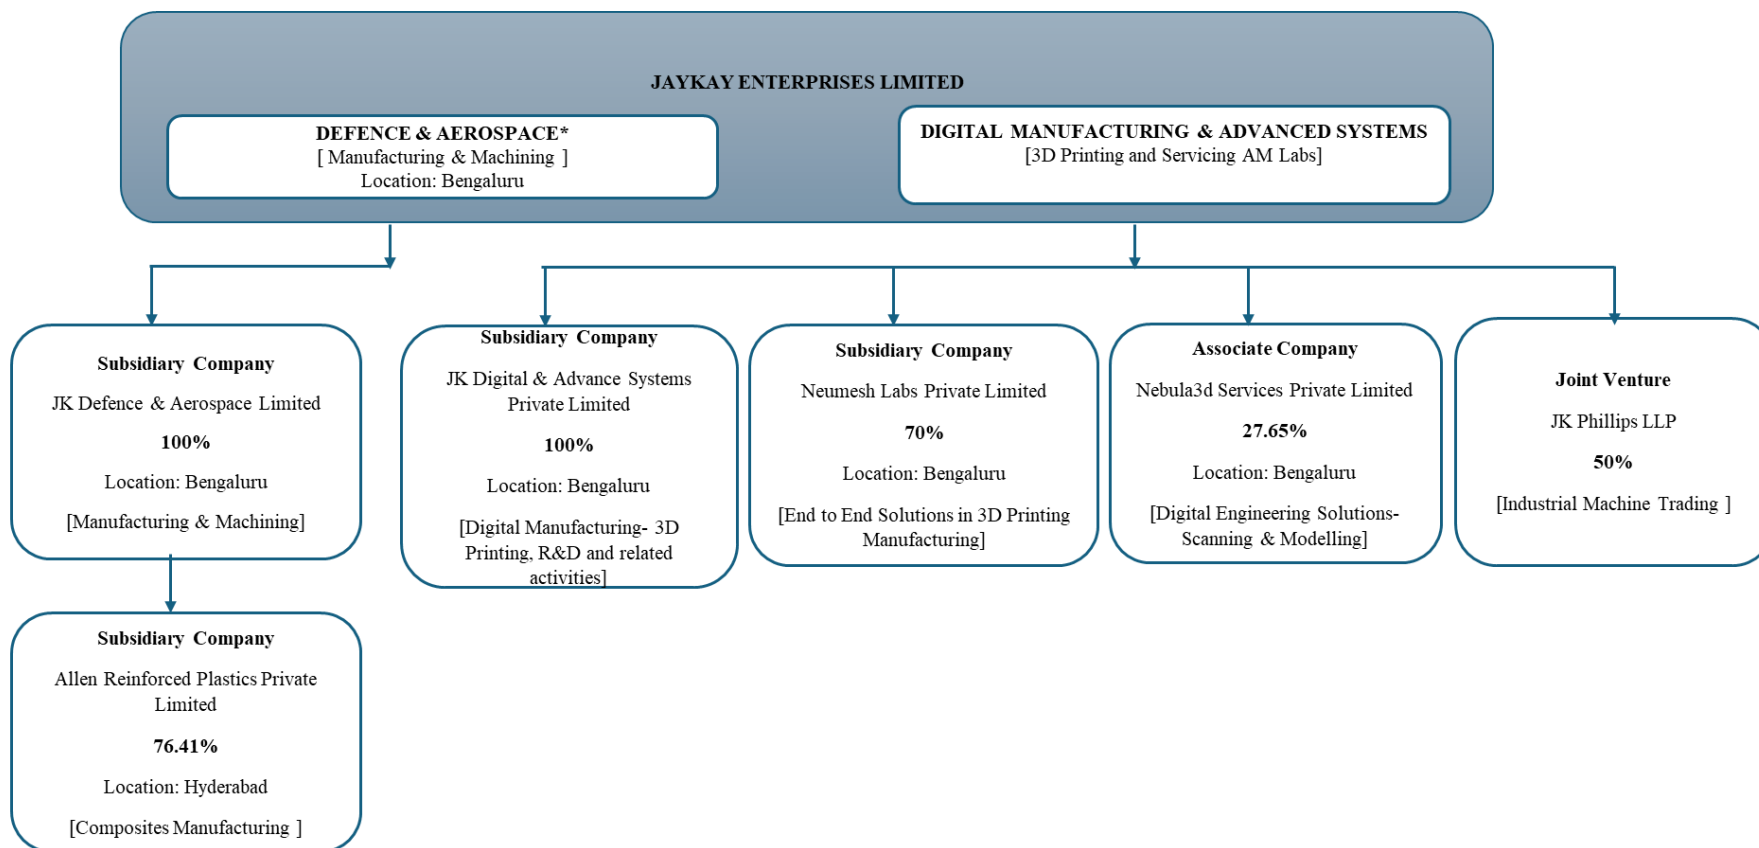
JAYKAY ENTERPRISES LIMITED

DEFENCE & AEROSPACE*
[ Manufacturing & Machining ]
Location: Bengaluru

DIGITAL MANUFACTURING & ADVANCED SYSTEMS
[3D Printing and Servicing AM Labs]

Subsidiary Company
JK Defence & Aerospace Limited
100%
Location: Bengaluru
[Manufacturing & Machining]

Subsidiary Company
Allen Reinforced Plastics Private Limited
76.41%
Location: Hyderabad
[Composites Manufacturing ]

Subsidiary Company
JK Digital & Advance Systems Private Limited
100%
Location: Bengaluru
[Digital Manufacturing- 3D Printing, R&D and related activities]

Subsidiary Company
Neumesh Labs Private Limited
70%
Location: Bengaluru
[End to End Solutions in 3D Printing Manufacturing]

Associate Company
Nebula3d Services Private Limited
27.65%
Location: Bengaluru
[Digital Engineering Solutions- Scanning & Modelling]

Joint Venture
JK Phillips LLP
50%
[Industrial Machine Trading ]